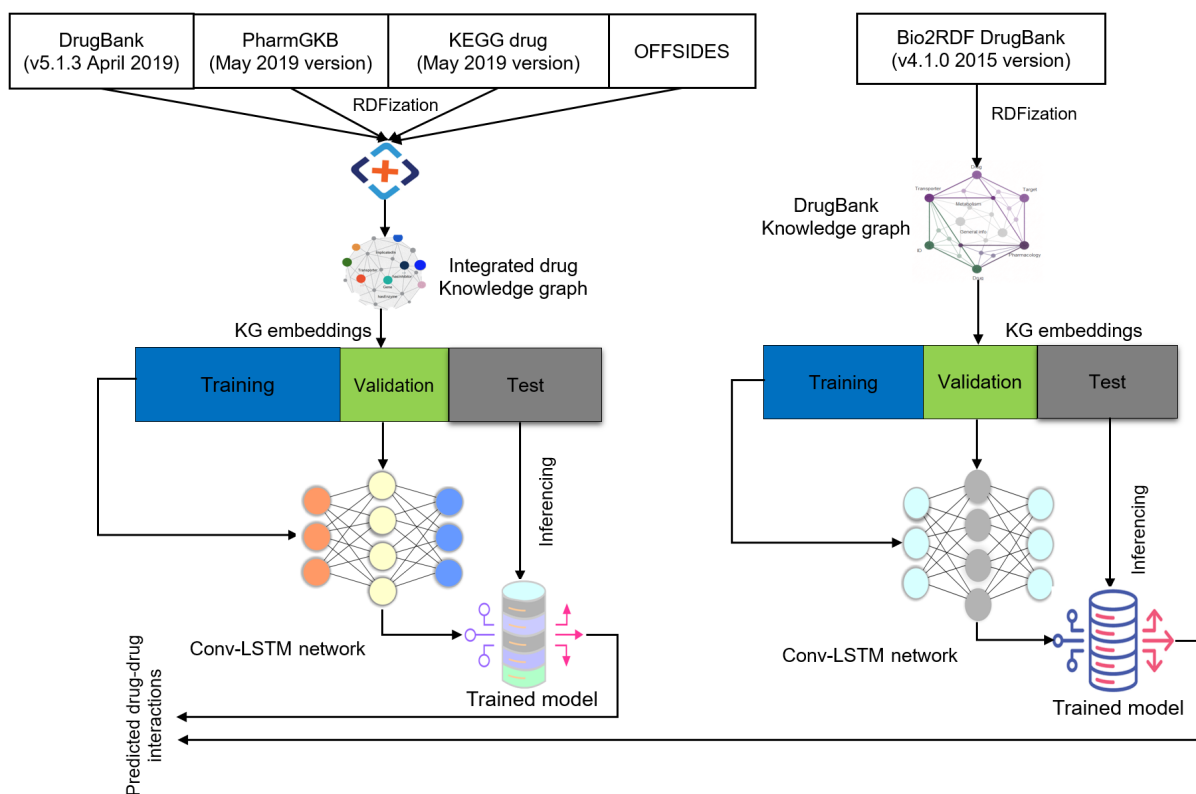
DrugBank (v5.1.3 April 2019)

PharmGKB (May 2019 version)

KEGG drug (May 2019 version)

OFFSIDES

RDFization

Integrated drug Knowledge graph

KG embeddings

Training

Validation

Test

Inferencing

Conv-LSTM network

Trained model

Predicted drug-drug interactions

Bio2RDF DrugBank (v4.1.0 2015 version)

RDFization

DrugBank Knowledge graph

Transporter

Target

Metabolism

General info

ID

Pharmacology

KG embeddings

Training

Validation

Test

Inferencing

Conv-LSTM network

Trained model